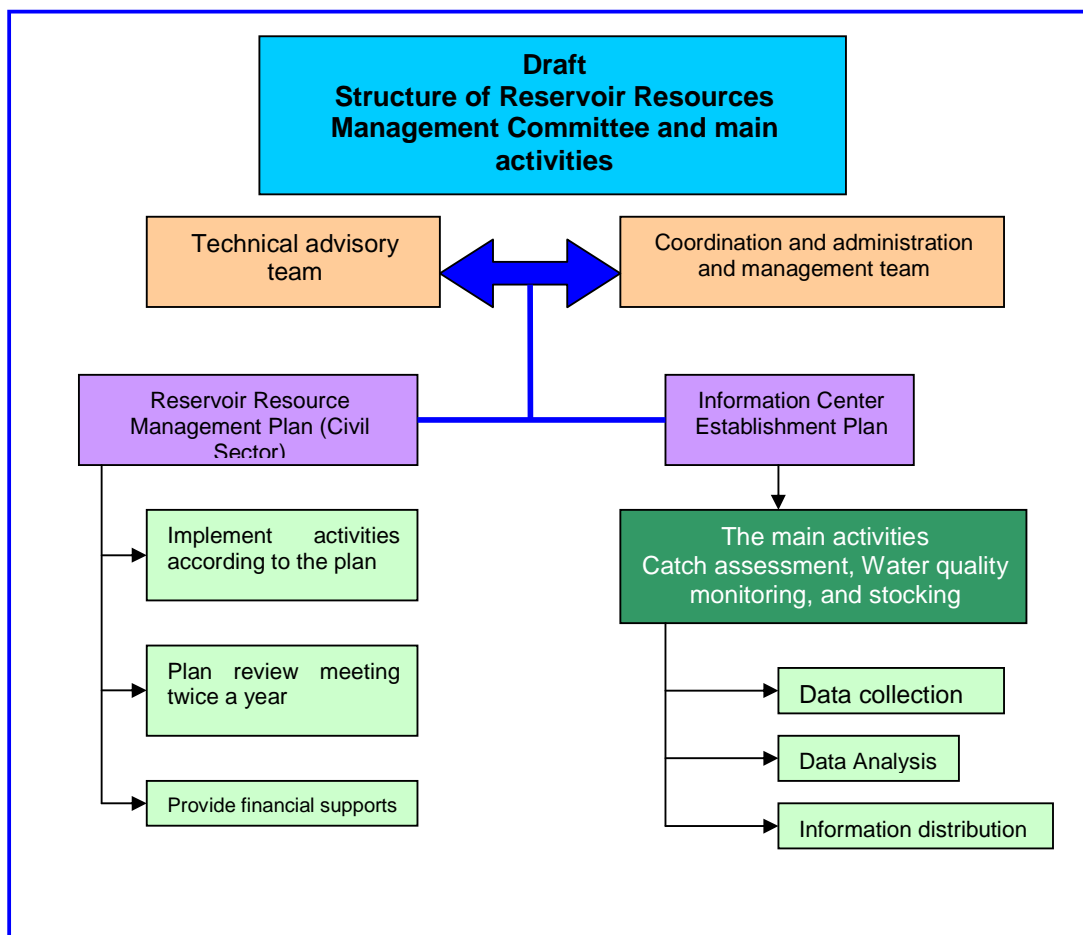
Draft
Structure of Reservoir Resources Management Committee and main activities

Technical advisory team

Coordination and administration and management team

Reservoir Resource Management Plan (Civil Sector)

Information Center Establishment Plan

Implement activities according to the plan

Plan review meeting twice a year

Provide financial supports

The main activities
Catch assessment, Water quality monitoring, and stocking

Data collection

Data Analysis

Information distribution